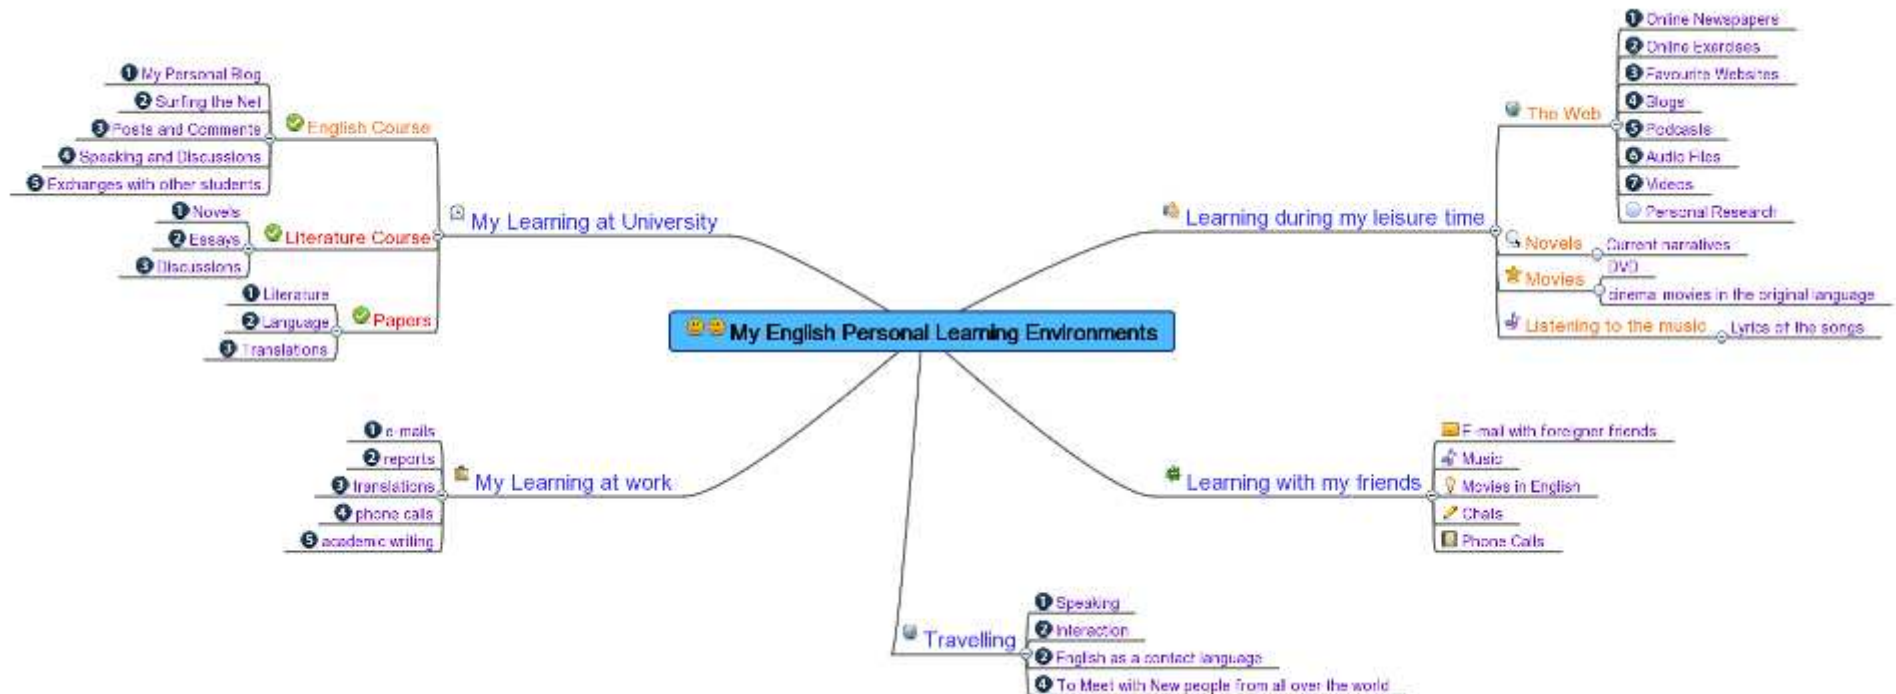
My English Personal Learning Environments

My Learning at University

English Course
1 My Personal Blog
2 Surfing the Net
3 Posts and Comments
4 Speaking and Discussions
5 Exchanges with other students

Literature Course
1 Novels
2 Essays
3 Discussions

Papers
1 Literature
2 Language
3 Translations

Learning during my leisure time

The Web
1 Online Newspapers
2 Online Exercises
3 Favourite Websites
4 Blogs
5 Podcasts
6 Audio Files
7 Videos
Personal Research

Novels
Current narratives

Movies
DVD
cinema movies in the original language

Listening to the music
Lyrics of the songs

My Learning at work
1 e-mails
2 reports
3 translations
4 phone calls
5 academic writing

Learning with my friends
E-mail with foreigner friends
Music
Movies in English
Chats
Phone Calls

Travelling
1 Speaking
2 Interaction
3 English as a contact language
4 To Meet with New people from all over the world